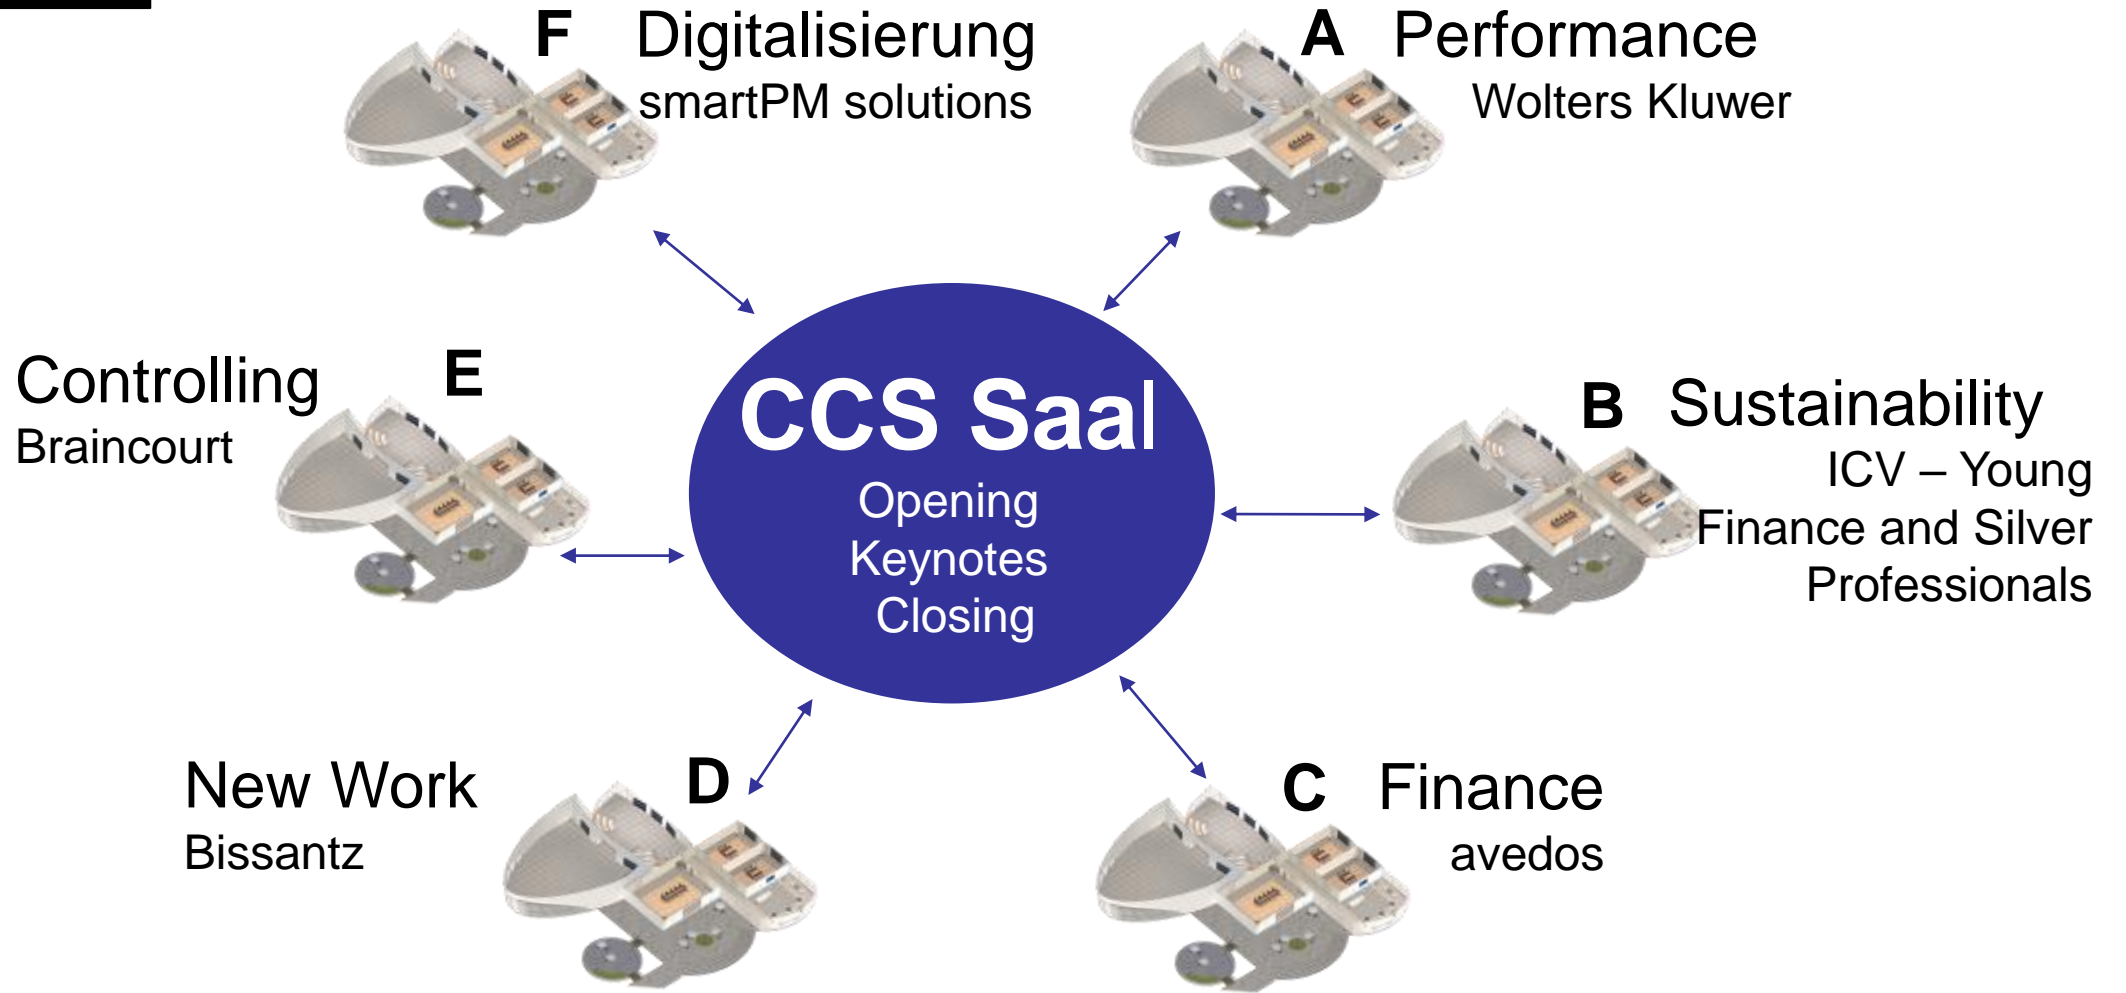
F Digitalisierung
smartPM solutions

A Performance
Wolters Kluwer

Controlling
Braincourt

E

CCS Saal
Opening
Keynotes
Closing

B Sustainability
ICV – Young Finance and Silver Professionals

New Work
Bissantz

D

C Finance
avedos